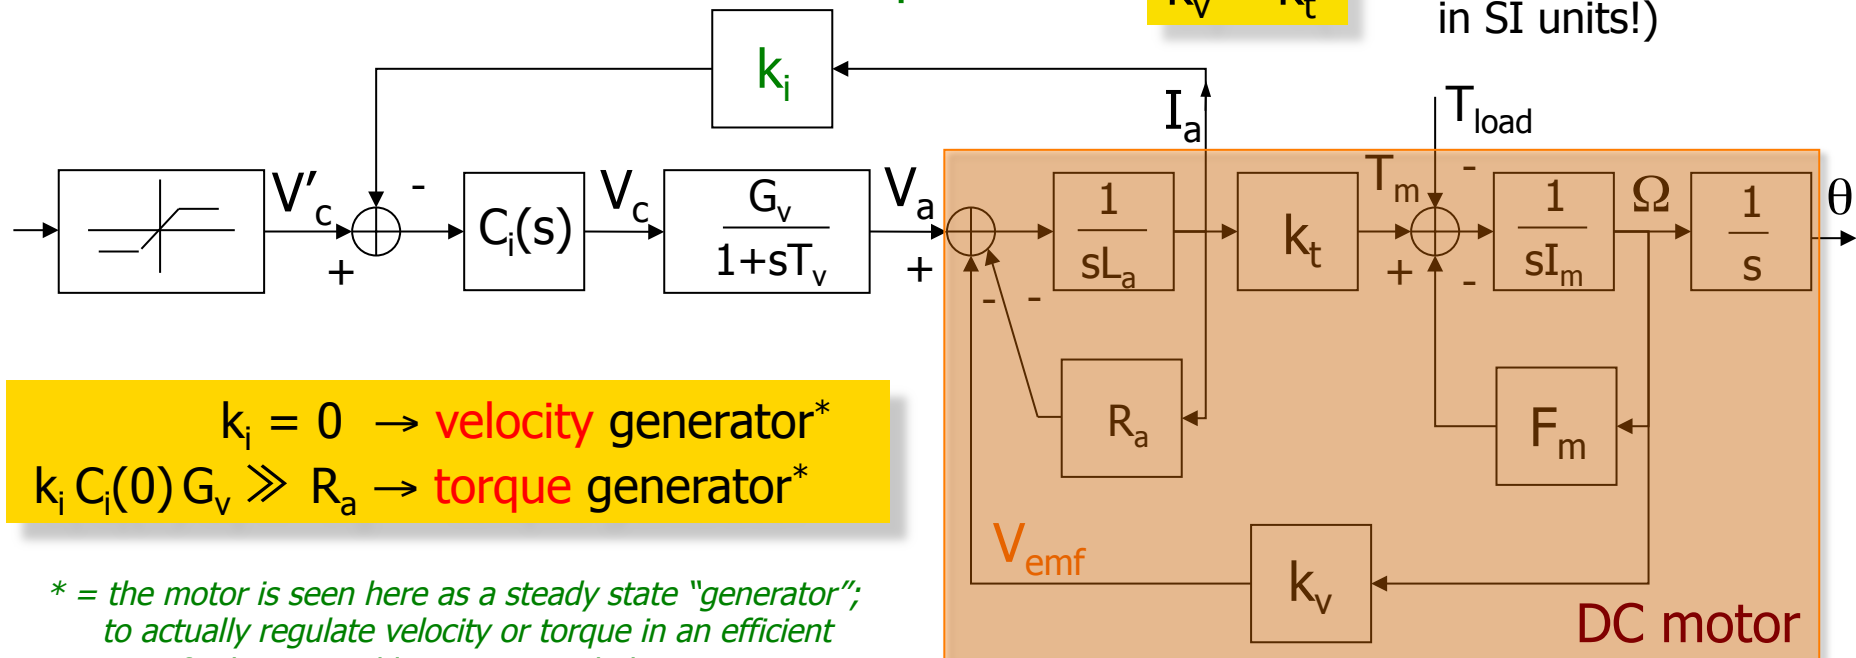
$k_v$ $k_t$

in SI units!)

$k_i$

$I_a$

$T_{load}$

$V'_c$

-

+

$C_i(s)$

$V_c$

$\frac{G_v}{1+sT_v}$

$V_a$

+

$\frac{1}{sL_a}$

$k_t$

$T_m$

-

+

-

$\frac{1}{sI_m}$

$\Omega$

$\frac{1}{s}$

$\theta$

-

-

$R_a$

$F_m$

$k_i = 0 \rightarrow$ velocity generator*

$k_i\,C_i(0)\,G_v \gg R_a \rightarrow$ torque generator*

$V_{emf}$

$k_v$

DC motor

* = the motor is seen here as a steady state "generator"; to actually regulate velocity or torque in an efficient